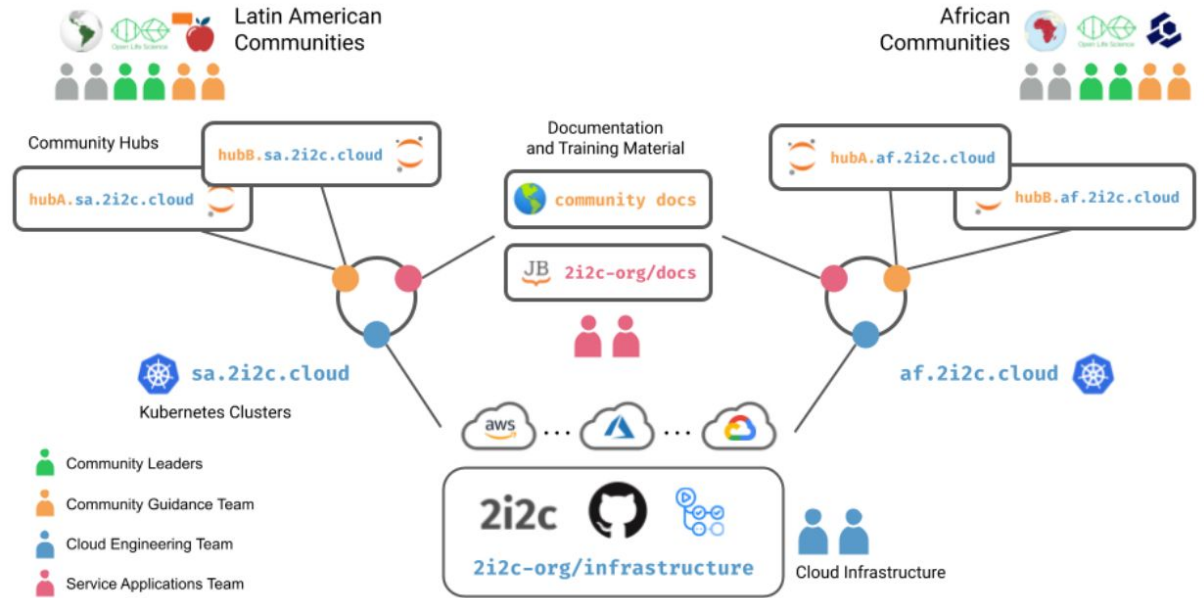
Latin American Communities

Open Life Science

African Communities

Open Life Science

Community Hubs

hubB.sa.2i2c.cloud

hubA.sa.2i2c.cloud

Documentation and Training Material

community docs

JB 2i2c-org/docs

hubA.af.2i2c.cloud

hubB.af.2i2c.cloud

sa.2i2c.cloud

Kubernetes Clusters

af.2i2c.cloud

aws ... ...

Community Leaders

Community Guidance Team

Cloud Engineering Team

Service Applications Team

2i2c

2i2c-org/infrastructure

Cloud Infrastructure